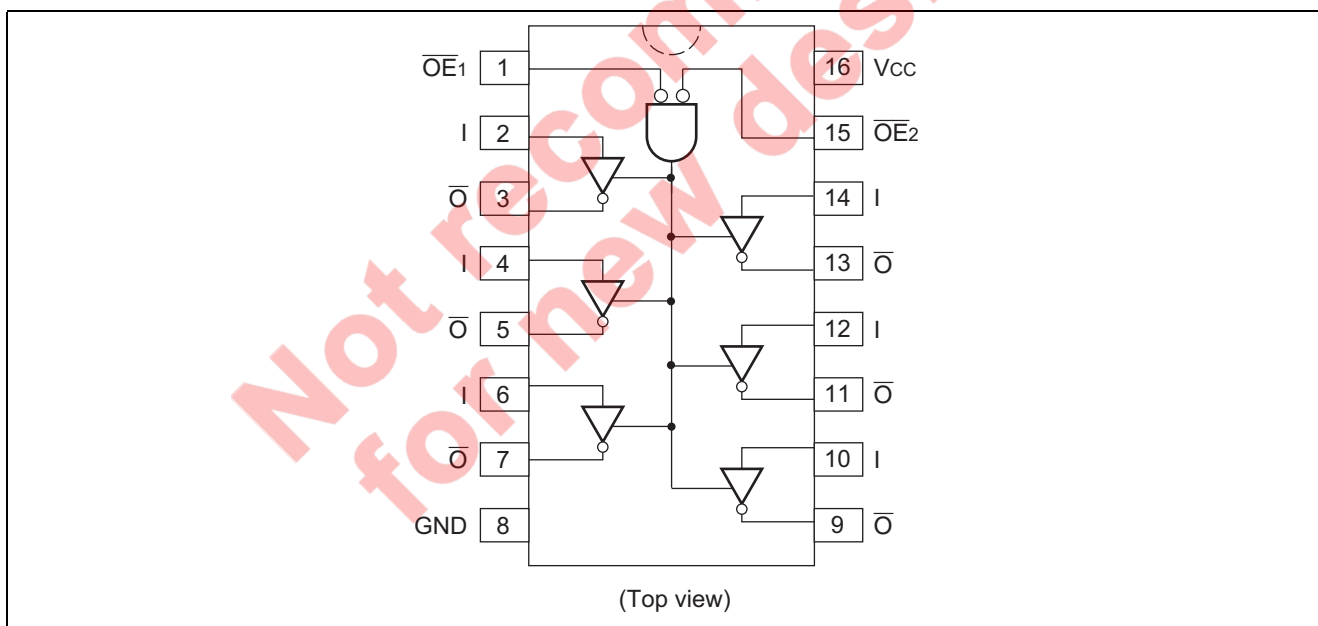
$\overline{OE}_1$ 1
I 2
$\overline{O}$ 3
I 4
$\overline{O}$ 5
I 6
$\overline{O}$ 7
GND 8

16 Vcc
15 $\overline{OE}_2$
14 I
13 $\overline{O}$
12 I
11 $\overline{O}$
10 I
9 $\overline{O}$

Not recommended for new designs

(Top view)